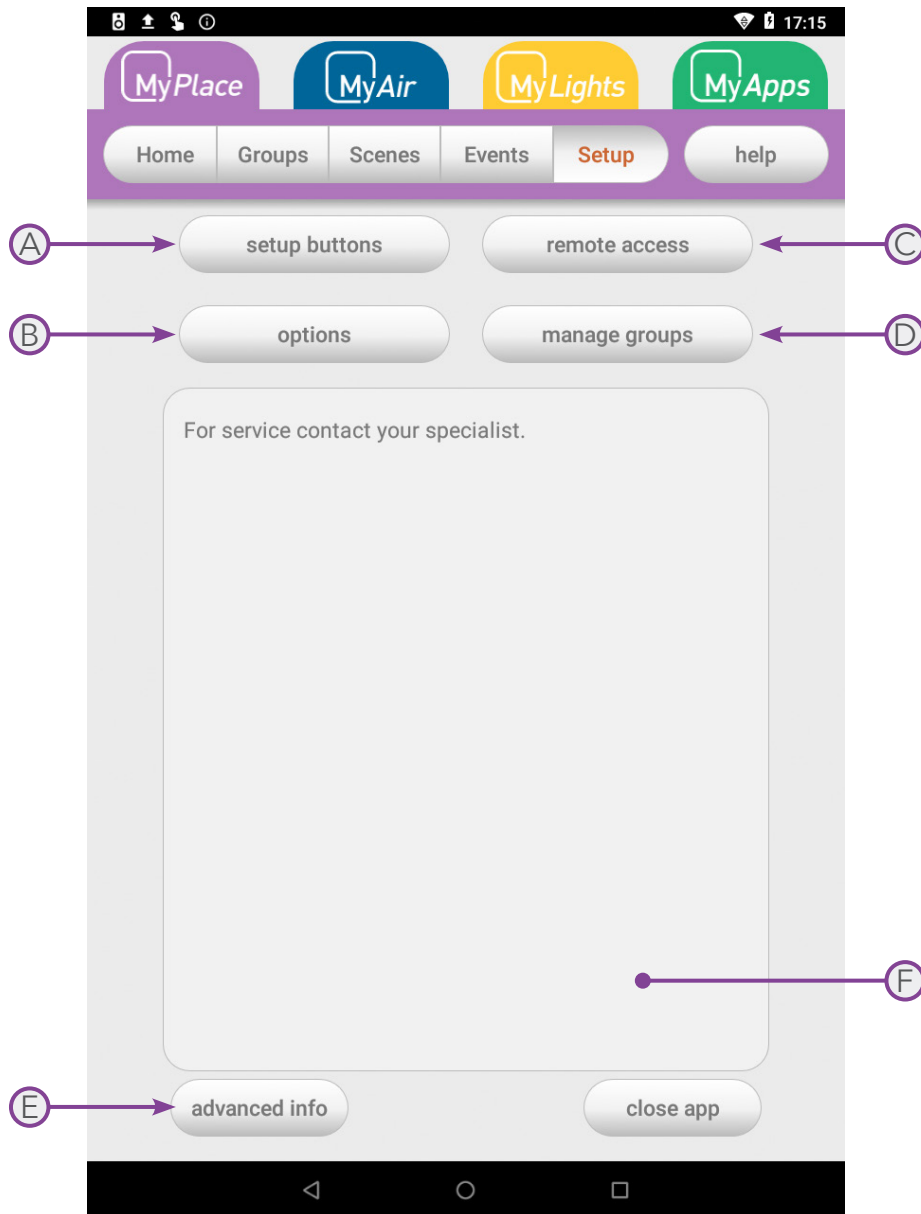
17:15

MyPlace MyAir MyLights MyApps

Home Groups Scenes Events Setup help

A setup buttons

remote access C

B options

manage groups D

For service contact your specialist.

F

E advanced info

close app